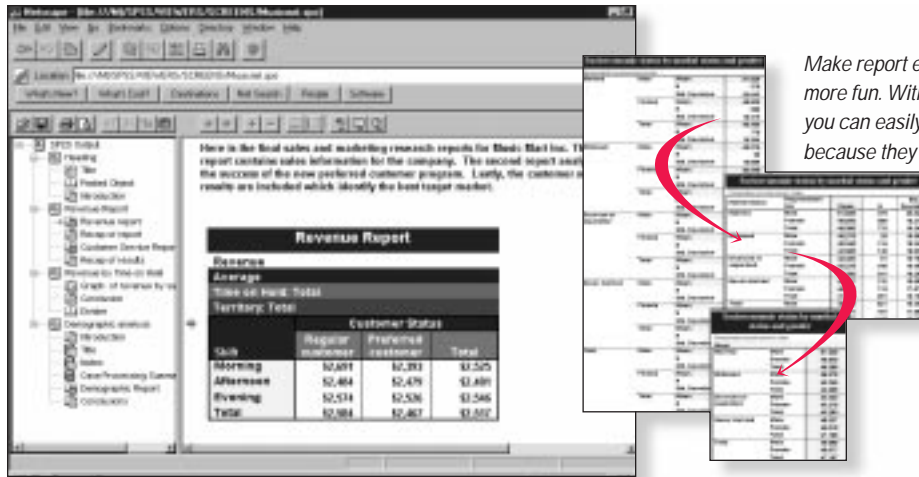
Netscape - [file:///M6/SPSS/VIEWERS/SCREENS/Musicnet.spo]

File Edit View Go Bookmarks Options Directory Window Help

Location: file:///M6/SPSS/VIEWERS/SCREENS/Musicnet.spo

What's New? | What's Cool? | Destinations | Net Search | People | Software

SPSS Output
Heading
Title
Pasted Object
Introduction
Revenue Report
Revenue report
Recap of report
Customer Service Report
Recap of results
Revenue by Time on Hold
Graph of revenue by ou
Conclusion
Divider
Demographic analysis
Introduction
Title
Notes
Case Processing Summ
Demographic Report
Conclusion

Here is the final sales and marketing research reports for Music Mart Inc. Th report contains sales information for the company. The second report anal the success of the new preferred customer program. Lastly, the customer results are included which identify the best target market.

Revenue Report

Revenue
Average
Time on Hold: Total
Territory: Total

| Shift | Customer Status: Regular customer | Preferred customer | Total |
|---|---|---|---|
| Morning | \$2,691 | \$2,393 | \$2,525 |
| Afternoon | \$2,484 | \$2,479 | \$2,481 |
| Evening | \$2,574 | \$2,526 | \$2,546 |
| Total | \$2,584 | \$2,467 | \$2,517 |

Make report e more fun. Wit you can easily because they